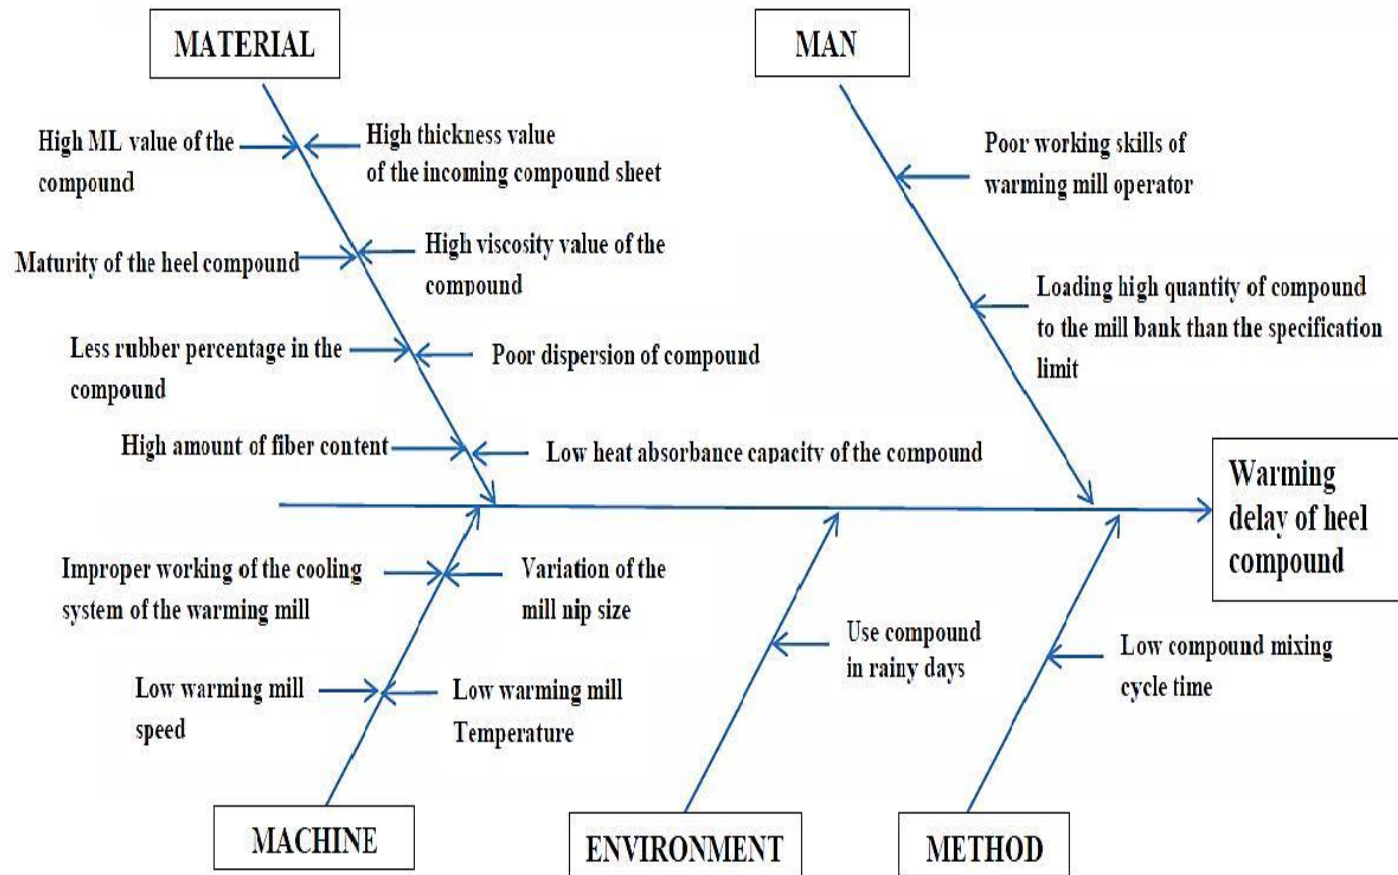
MATERIAL

MAN

High ML value of the compound

High thickness value of the incoming compound sheet

Maturity of the heel compound

High viscosity value of the compound

Less rubber percentage in the compound

Poor dispersion of compound

High amount of fiber content

Low heat absorbance capacity of the compound

Poor working skills of warming mill operator

Loading high quantity of compound to the mill bank than the specification limit

Warming delay of heel compound

Improper working of the cooling system of the warming mill

Variation of the mill nip size

Low warming mill speed

Low warming mill Temperature

Use compound in rainy days

Low compound mixing cycle time

MACHINE

ENVIRONMENT

METHOD